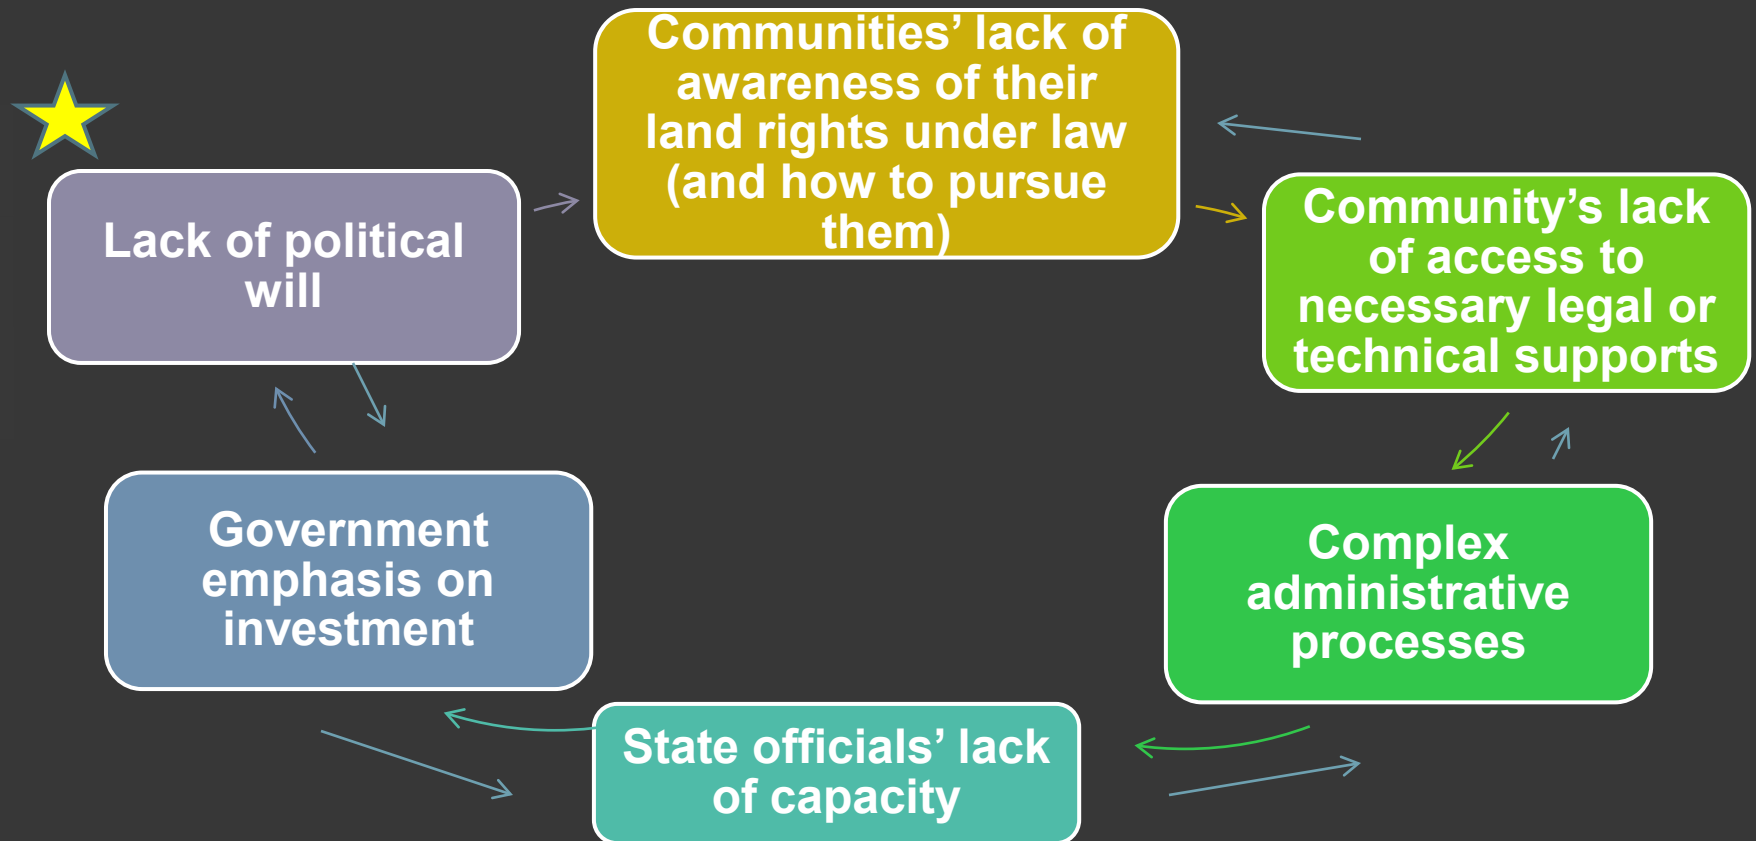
Communities' lack of awareness of their land rights under law (and how to pursue them)

Community's lack of access to necessary legal or technical supports

Complex administrative processes

State officials' lack of capacity

Government emphasis on investment

Lack of political will